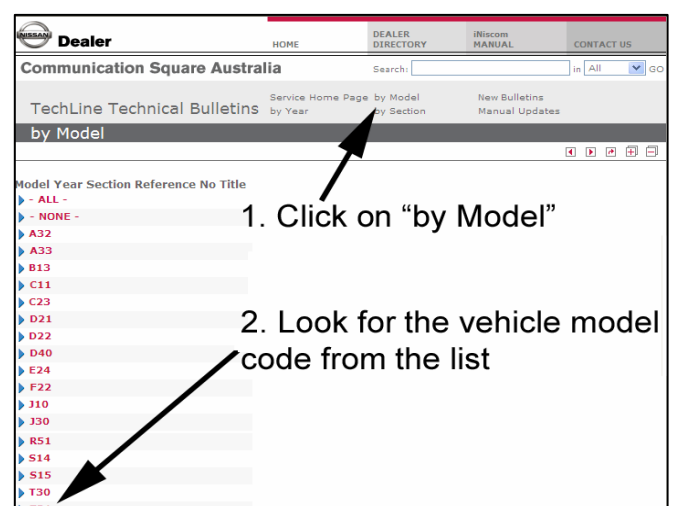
NISSAN Dealer

HOME DEALER DIRECTORY iNiscom MANUAL CONTACT US

Communication Square Australia

Search: in All GO

TechLine Technical Bulletins

Service Home Page by Model by Year by Section

New Bulletins Manual Updates

by Model

Model Year Section Reference No Title

- ALL -
- NONE -
A32
A33
B13
C11
C23
D21
D22
D40
E24
F22
J10
J30
R51
S14
S15
T30
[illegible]

1. Click on “by Model”

2. Look for the vehicle model code from the list